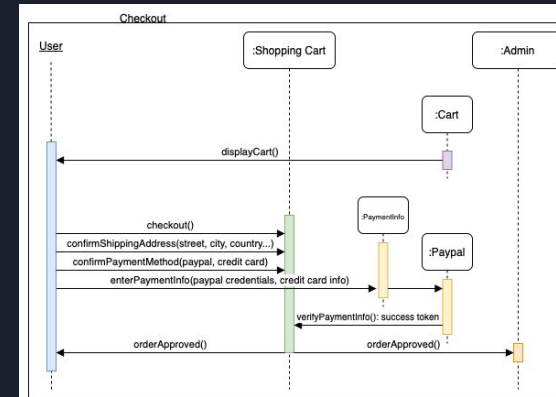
Checkout

User

:Shopping Cart

:Admin

:Cart

displayCart()

:PaymentInfo

checkout()

confirmShippingAddress(street, city, country...)

:Paypal

confirmPaymentMethod(paypal, credit card)

enterPaymentInfo(paypal credentials, credit card info)

verifyPaymentInfo(): success token

orderApproved()

orderApproved()